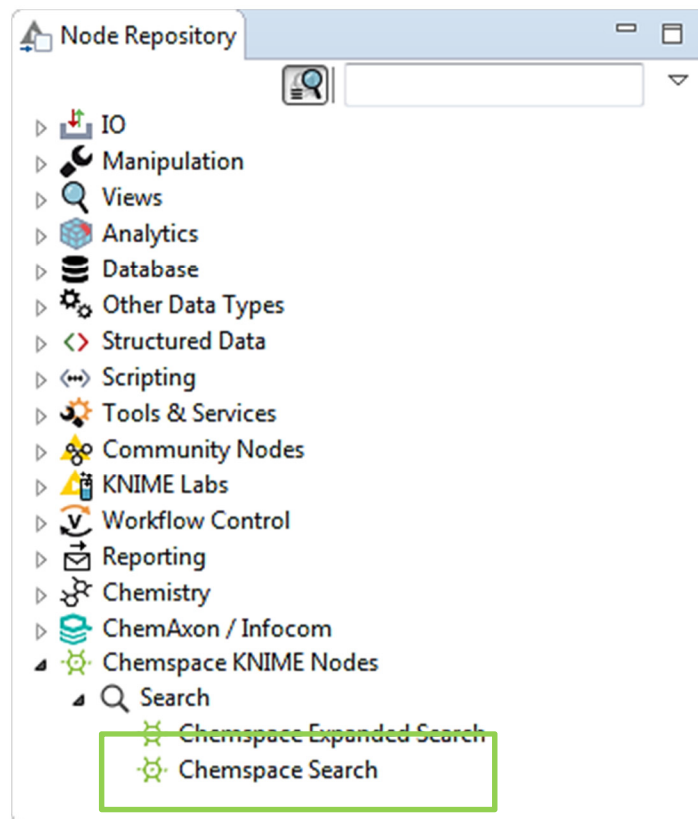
Node Repository

IO
Manipulation
Views
Analytics
Database
Other Data Types
Structured Data
Scripting
Tools & Services
Community Nodes
KNIME Labs
Workflow Control
Reporting
Chemistry
ChemAxon / Infocom
Chemspace KNIME Nodes
Search
Chemspace Expanded Search
Chemspace Search